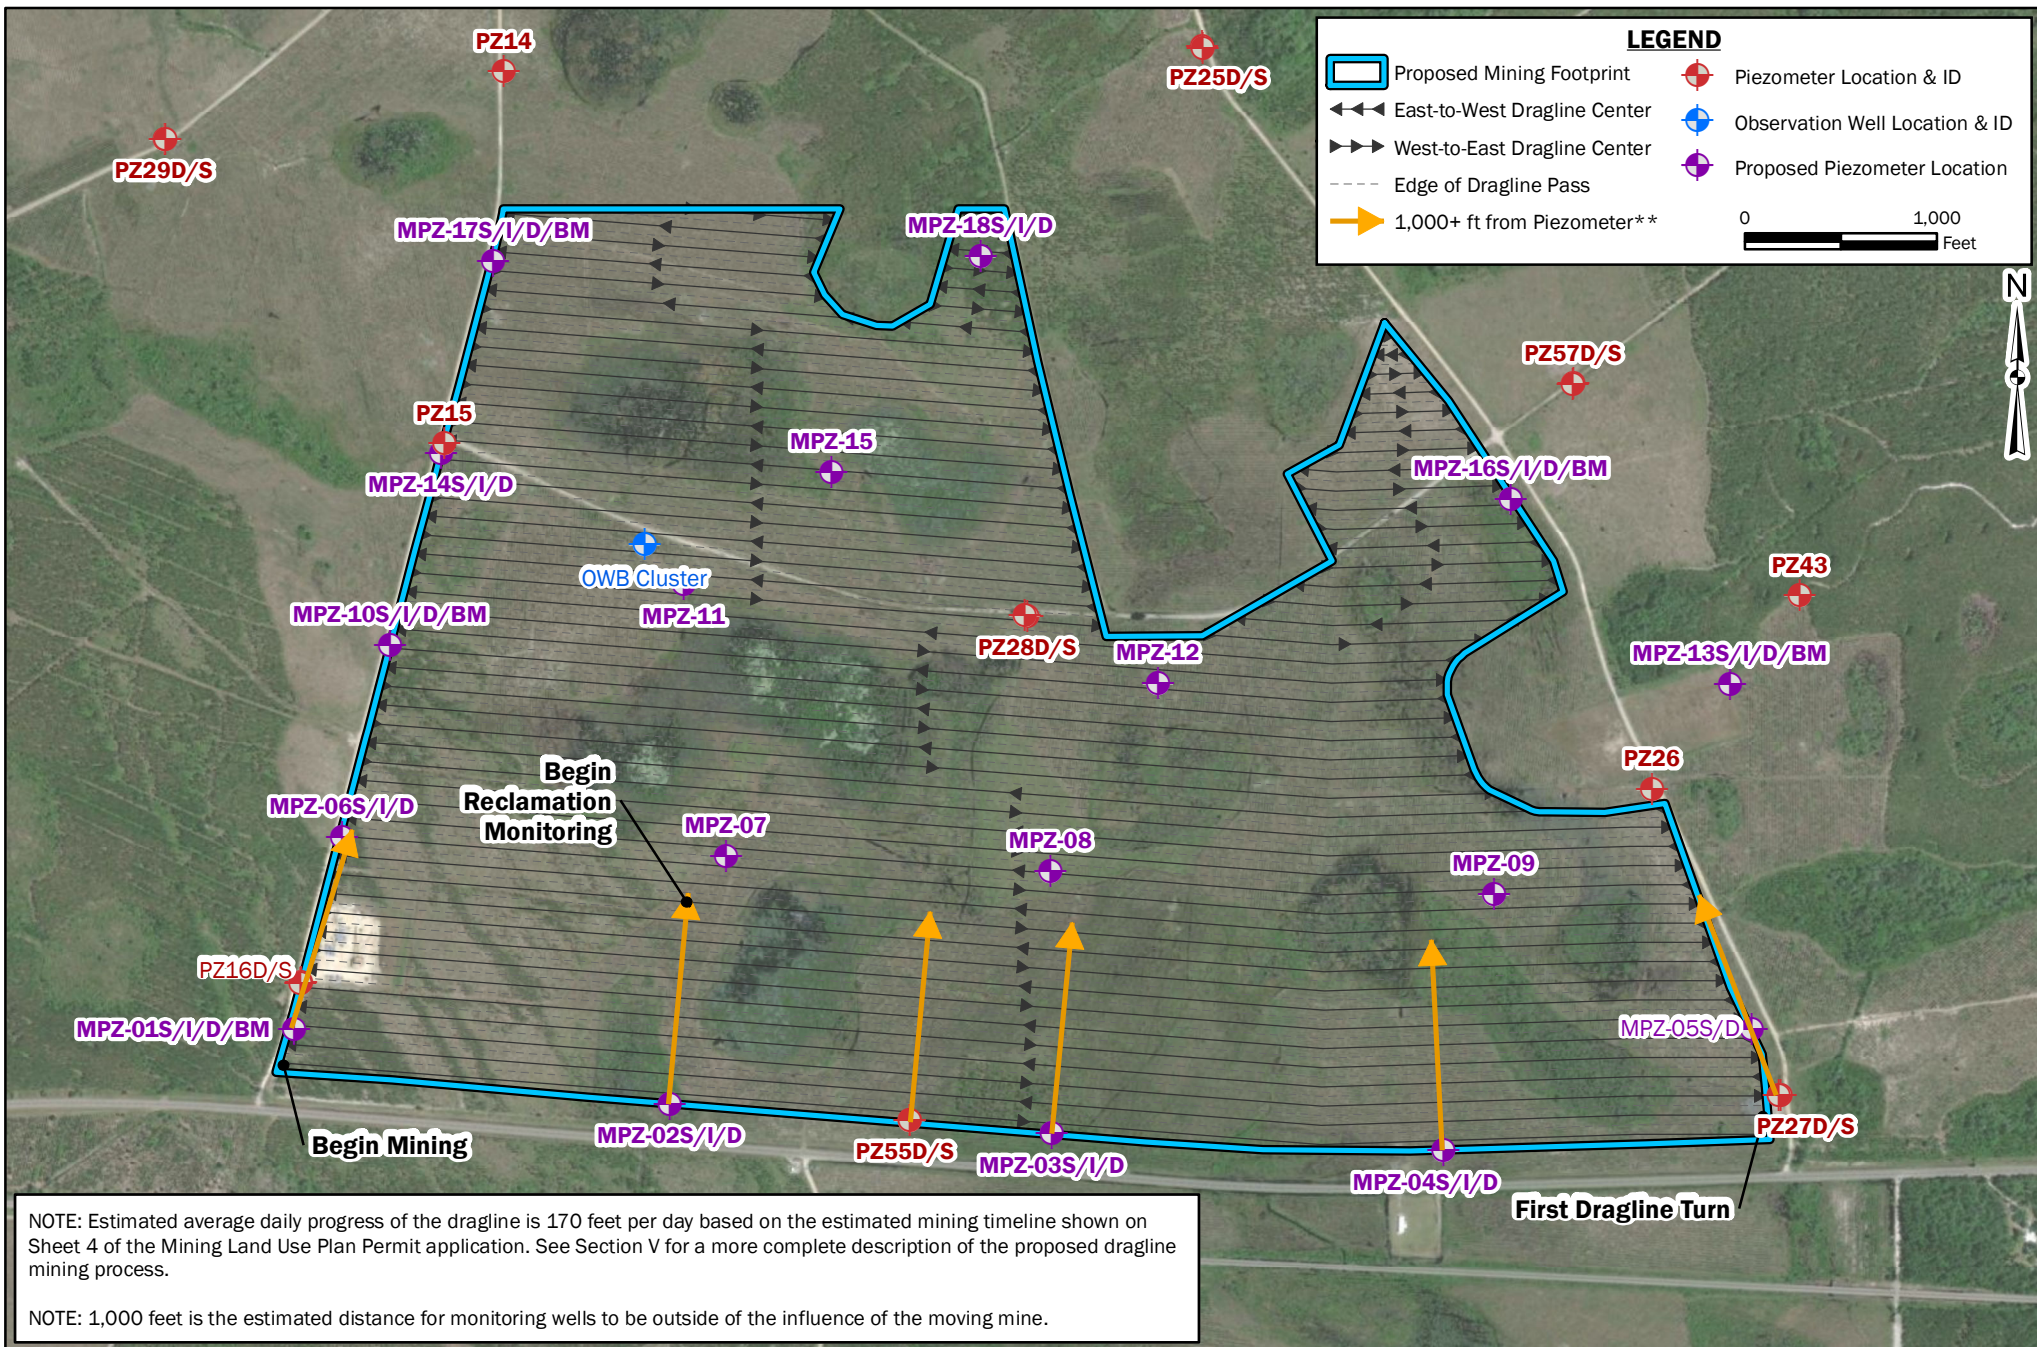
LEGEND

Proposed Mining Footprint
East-to-West Dragline Center
West-to-East Dragline Center
Edge of Dragline Pass
1,000+ ft from Piezometer**
Piezometer Location & ID
Observation Well Location & ID
Proposed Piezometer Location

0 1,000 Feet

N

PZ14
PZ25D/S
PZ29D/S
MPZ-17S/I/D/BM
MPZ-18S/I/D
PZ57D/S
PZ15
MPZ-15
MPZ-14S/I/D
MPZ-16S/I/D/BM
OWB Cluster
PZ43
MPZ-10S/I/D/BM
MPZ-11
PZ28D/S
MPZ-12
MPZ-13S/I/D/BM
PZ26
Begin Reclamation Monitoring
MPZ-06S/I/D
MPZ-07
MPZ-08
MPZ-09
PZ16D/S
MPZ-01S/I/D/BM
MPZ-05S/D
Begin Mining
MPZ-02S/I/D
PZ55D/S
MPZ-03S/I/D
MPZ-04S/I/D
PZ27D/S
First Dragline Turn

NOTE: Estimated average daily progress of the dragline is 170 feet per day based on the estimated mining timeline shown on Sheet 4 of the Mining Land Use Plan Permit application. See Section V for a more complete description of the proposed dragline mining process.

NOTE: 1,000 feet is the estimated distance for monitoring wells to be outside of the influence of the moving mine.